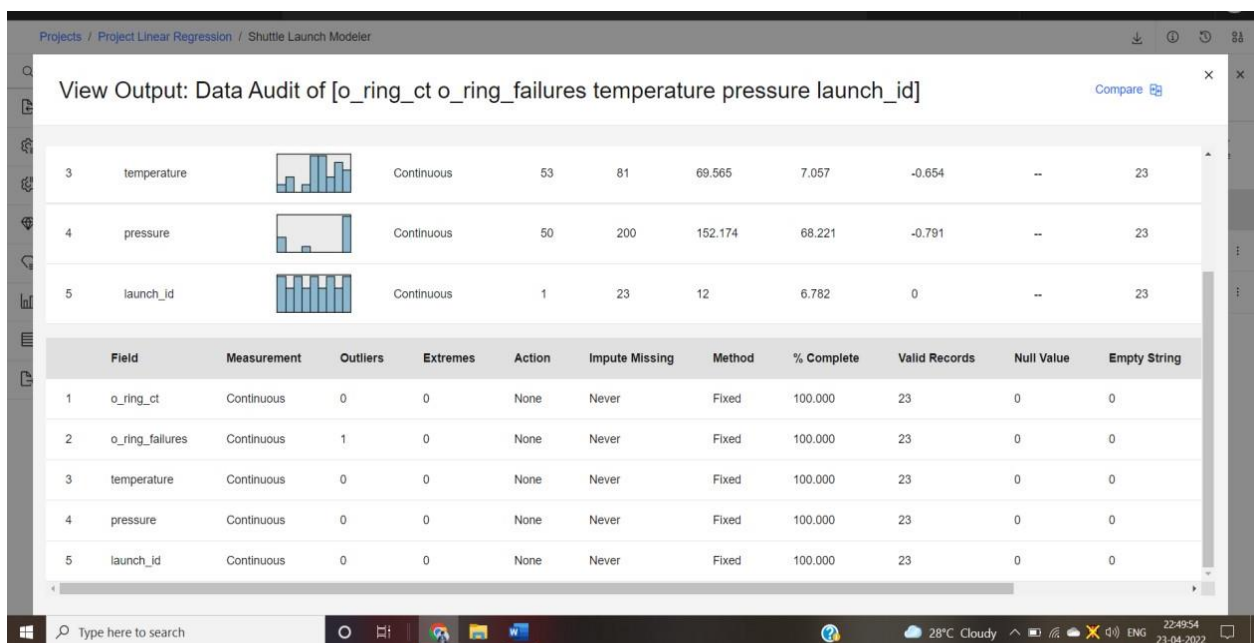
Projects / Project Linear Regression / Shuttle Launch Modeler

View Output: Data Audit of [o_ring_ct o_ring_failures temperature pressure launch_id]

Compare

| 3 | temperature | Continuous | 53 | 81 | 69.565 | 7.057 | -0.654 | -- | 23 |
|---|---|---|---|---|---|---|---|---|---|
| 4 | pressure | Continuous | 50 | 200 | 152.174 | 68.221 | -0.791 | -- | 23 |
| 5 | launch_id | Continuous | 1 | 23 | 12 | 6.782 | 0 | -- | 23 |

| | Field | Measurement | Outliers | Extremes | Action | Impute Missing | Method | % Complete | Valid Records | Null Value | Empty String |
|---|---|---|---|---|---|---|---|---|---|---|---|
| 1 | o_ring_ct | Continuous | 0 | 0 | None | Never | Fixed | 100.000 | 23 | 0 | 0 |
| 2 | o_ring_failures | Continuous | 1 | 0 | None | Never | Fixed | 100.000 | 23 | 0 | 0 |
| 3 | temperature | Continuous | 0 | 0 | None | Never | Fixed | 100.000 | 23 | 0 | 0 |
| 4 | pressure | Continuous | 0 | 0 | None | Never | Fixed | 100.000 | 23 | 0 | 0 |
| 5 | launch_id | Continuous | 0 | 0 | None | Never | Fixed | 100.000 | 23 | 0 | 0 |

Type here to search

28°C Cloudy ENG 22:49:54 23-04-2022